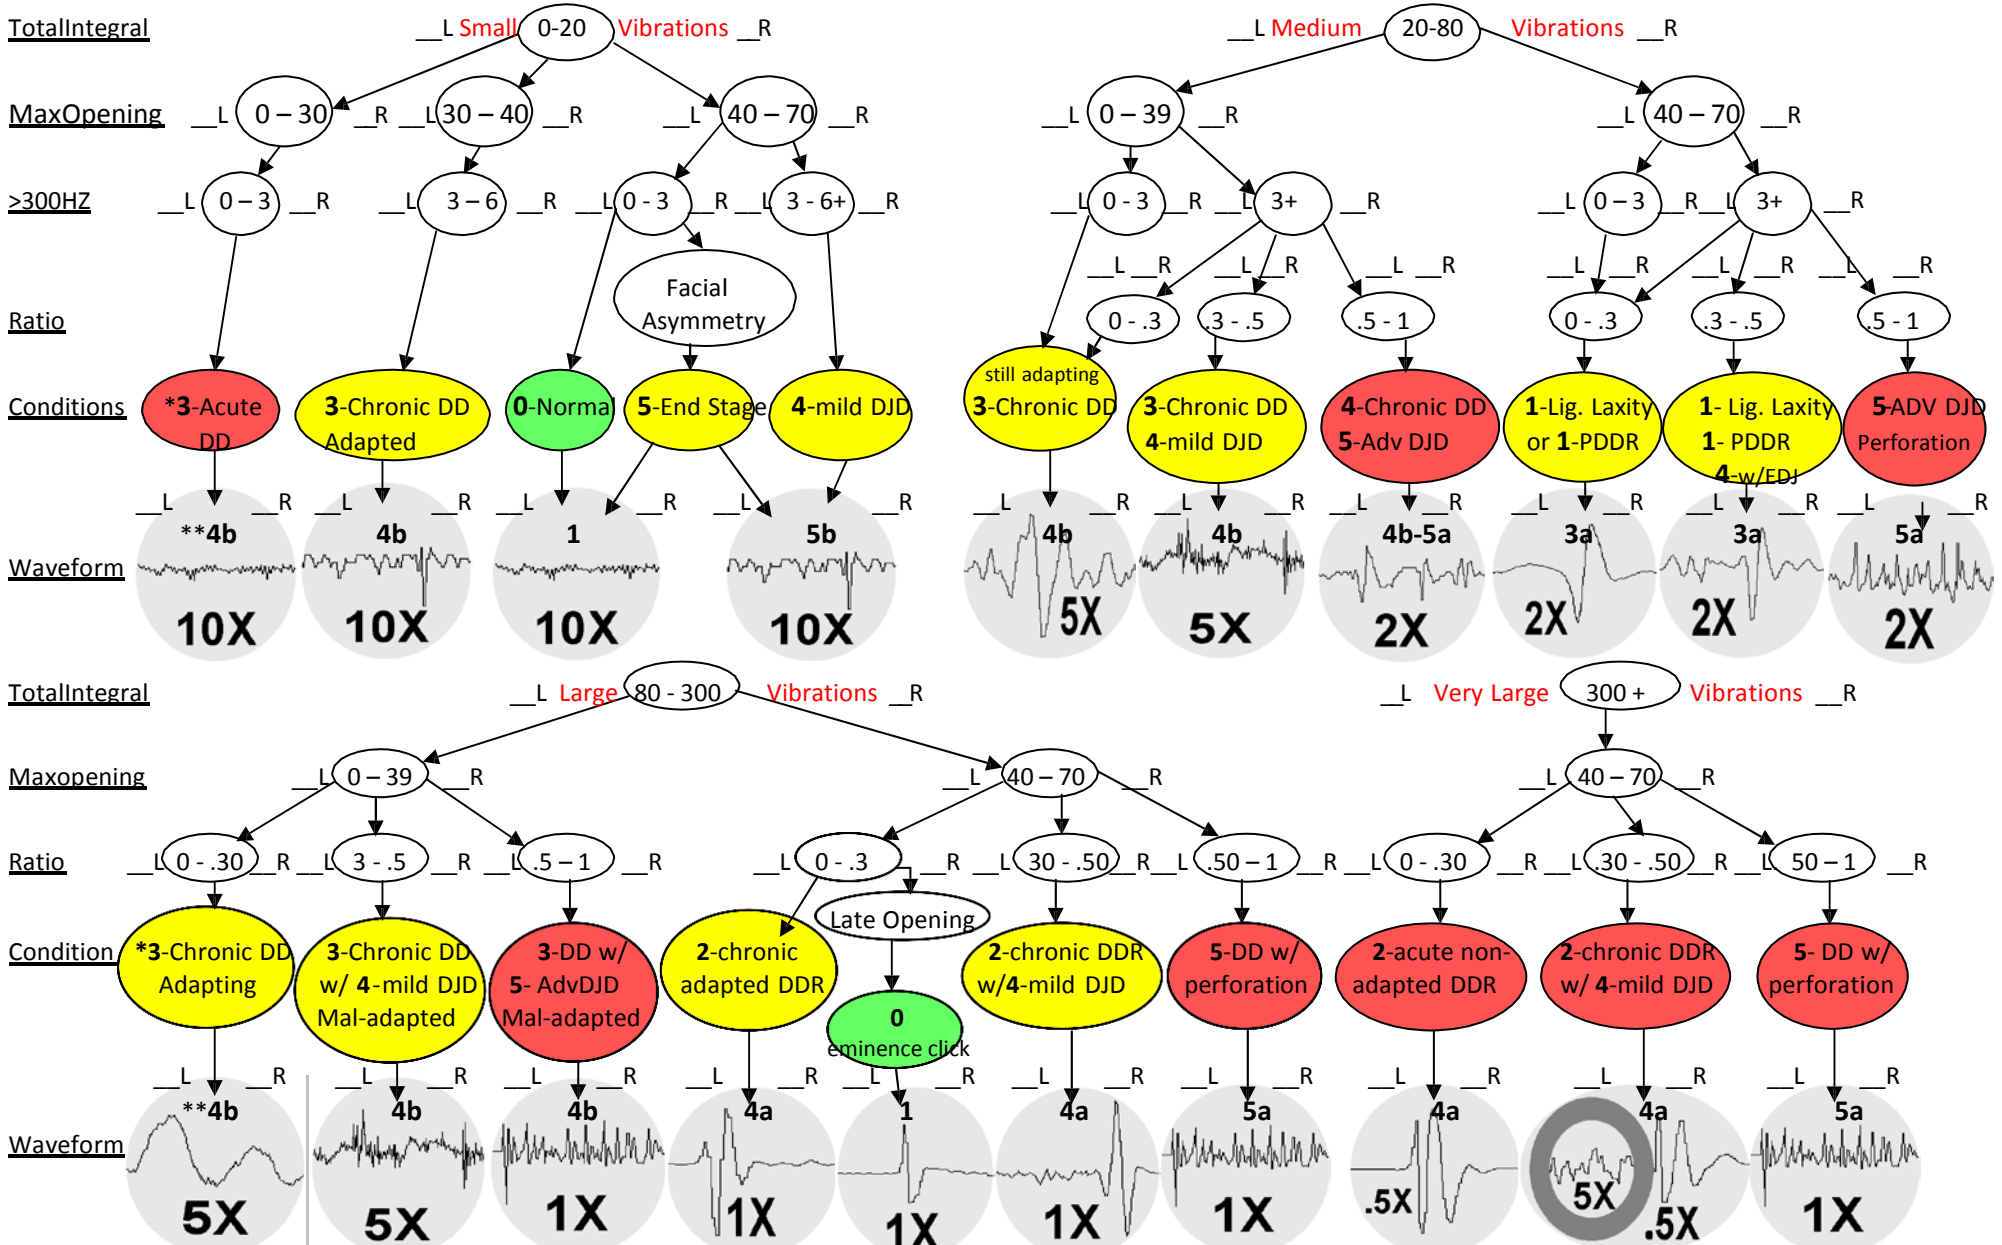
TotalIntegral __L Small 0-20 Vibrations __R

MaxOpening __L 0 – 30 __R __L 30 – 40 __R __L 40 – 70 __R

>300HZ __L 0 – 3 __R __L 3 – 6 __R __L 0 - 3 __R __L 3 - 6+ __R

Facial Asymmetry

Ratio

Conditions *3-Acute DD 3-Chronic DD Adapted 0-Normal 5-End Stage 4-mild DJD

__L __R __L __R __L __R __L __R

Waveform **4b 10X 4b 10X 1 10X 5b 10X

__L Medium 20-80 Vibrations __R

__L 0 – 39 __R __L 40 – 70 __R

__L 0 - 3 __R __L 3+ __R __L 0 – 3 __R __L 3+ __R

__L __R __L __R __L __R __L __R __L __R __L __R

0 - .3 .3 - .5 .5 - 1 0 - .3 .3 - .5 .5 - 1

still adapting 3-Chronic DD 3-Chronic DD 4-mild DJD 4-Chronic DD 5-Adv DJD 1-Lig. Laxity or 1-PDDR 1- Lig. Laxity 1- PDDR 4-w/EDJ 5-ADV DJD Perforation

__L __R __L __R __L __R __L __R __L __R __L __R

4b 5X 4b 5X 4b-5a 2X 3a 2X 3a 2X 5a 2X

TotalIntegral __L Large 80 - 300 Vibrations __R

Maxopening __L 0 – 39 __R __L 40 – 70 __R

Ratio __L 0 - .30 __R __L 3 - .5 __R __L .5 – 1 __R __L 0 - .3 __R __L 30 - .50 __R __L .50 – 1 __R

Late Opening

Condition *3-Chronic DD Adapting 3-Chronic DD w/ 4-mild DJD Mal-adapted 3-DD w/ 5- AdvDJD Mal-adapted 2-chronic adapted DDR 0 eminence click 2-chronic DDR w/4-mild DJD 5-DD w/ perforation

__L __R __L __R __L __R __L __R __L __R __L __R __L __R

Waveform **4b 5X 4b 5X 4b 1X 4a 1X 1 1X 4a 1X 5a 1X

__L Very Large 300 + Vibrations __R

__L 40 – 70 __R

__L 0 - .30 __R __L .30 - .50 __R __L 50 – 1 __R

2-acute non-adapted DDR 2-chronic DDR w/ 4-mild DJD 5- DD w/ perforation

__L __R __L __R __L __R

4a .5X 4a 5X .5X 5a 1X